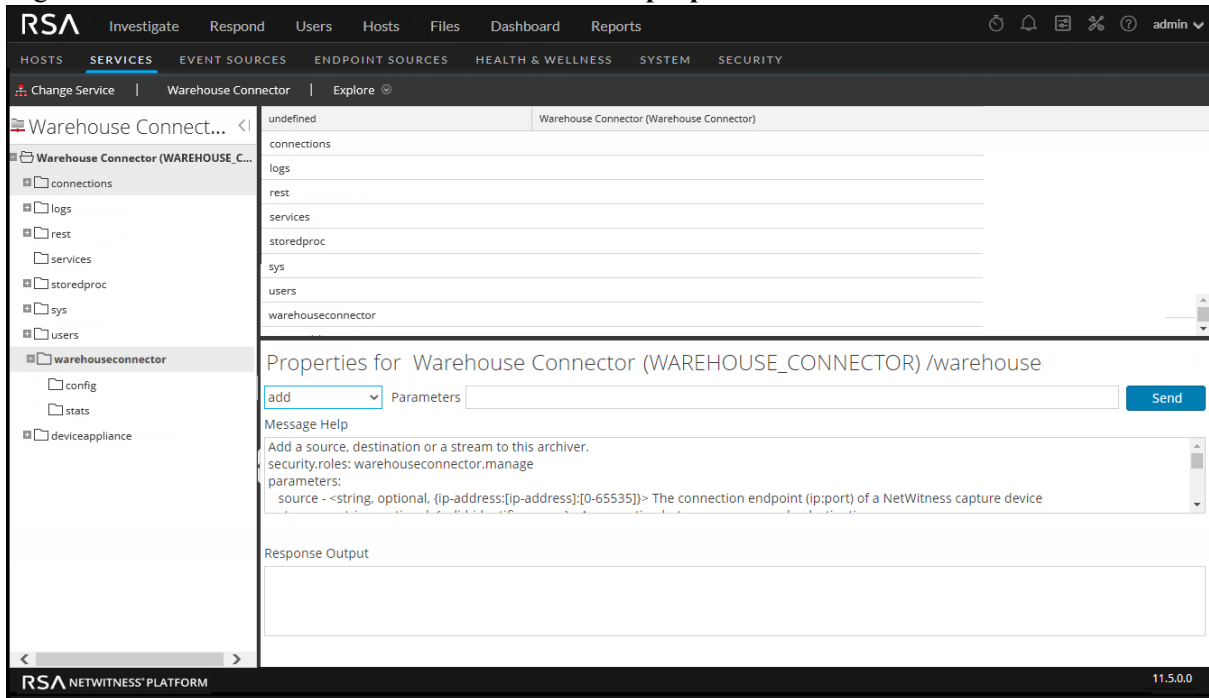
RSA Investigate Respond Users Hosts Files Dashboard Reports admin

HOSTS SERVICES EVENT SOURCES ENDPOINT SOURCES HEALTH & WELLNESS SYSTEM SECURITY

Change Service | Warehouse Connector | Explore

Warehouse Connect...

Warehouse Connector (WAREHOUSE_C...
connections
logs
rest
services
storedproc
sys
users
warehouseconnector
config
stats
deviceappliance

| undefined | Warehouse Connector (Warehouse Connector) |
|---|---|
| connections | |
| logs | |
| rest | |
| services | |
| storedproc | |
| sys | |
| users | |
| warehouseconnector | |

Properties for Warehouse Connector (WAREHOUSE_CONNECTOR) /warehouse

add Parameters Send

Message Help

Add a source, destination or a stream to this archiver.
security.roles: warehouseconnector.manage
parameters:
source - <string, optional, {ip-address:[ip-address]:[0-65535]}> The connection endpoint (ip:port) of a NetWitness capture device
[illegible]

Response Output

RSA NETWITNESS PLATFORM

11.5.0.0